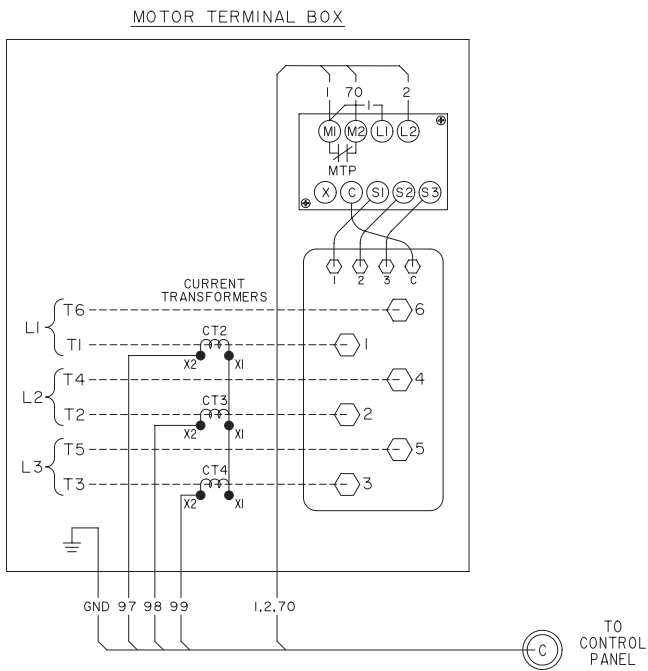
MOTOR TERMINAL BOX

1 70 2
1
MI M2 LI L2
MTP
X C SI S2 S3

1 2 3 C

CURRENT TRANSFORMERS

L1 T6 6
T1 CT2 X2 XI 1
L2 T4 4
T2 CT3 X2 XI 2
L3 T5 5
T3 CT4 X2 XI 3

GND 97 98 99 1,2,70

C

TO CONTROL PANEL